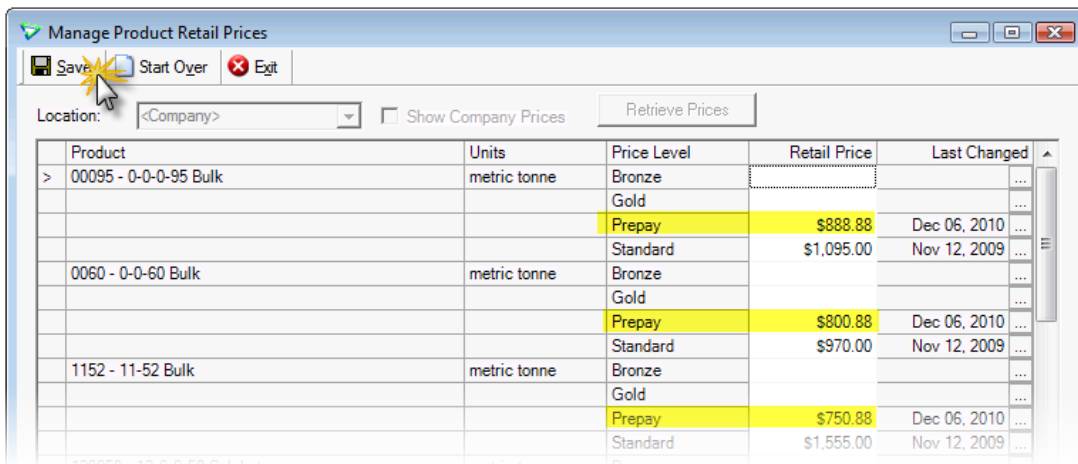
Manage Product Retail Prices

Save Start Over Exit

Location: <Company> Show Company Prices Retrieve Prices

| | Product | Units | Price Level | Retail Price | Last Changed |
|---|---|---|---|---|---|
| > | 00095 - 0-0-0-95 Bulk | metric tonne | Bronze | | ... |
| | | | Gold | | ... |
| | | | Prepay | \$888.88 | Dec 06, 2010 ... |
| | | | Standard | \$1,095.00 | Nov 12, 2009 ... |
| | 0060 - 0-0-60 Bulk | metric tonne | Bronze | | ... |
| | | | Gold | | ... |
| | | | Prepay | \$800.88 | Dec 06, 2010 ... |
| | | | Standard | \$970.00 | Nov 12, 2009 ... |
| | 1152 - 11-52 Bulk | metric tonne | Bronze | | ... |
| | | | Gold | | ... |
| | | | Prepay | \$750.88 | Dec 06, 2010 ... |
| | | | Standard | \$1,555.00 | Nov 12, 2009 ... |
| | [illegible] | | | | |